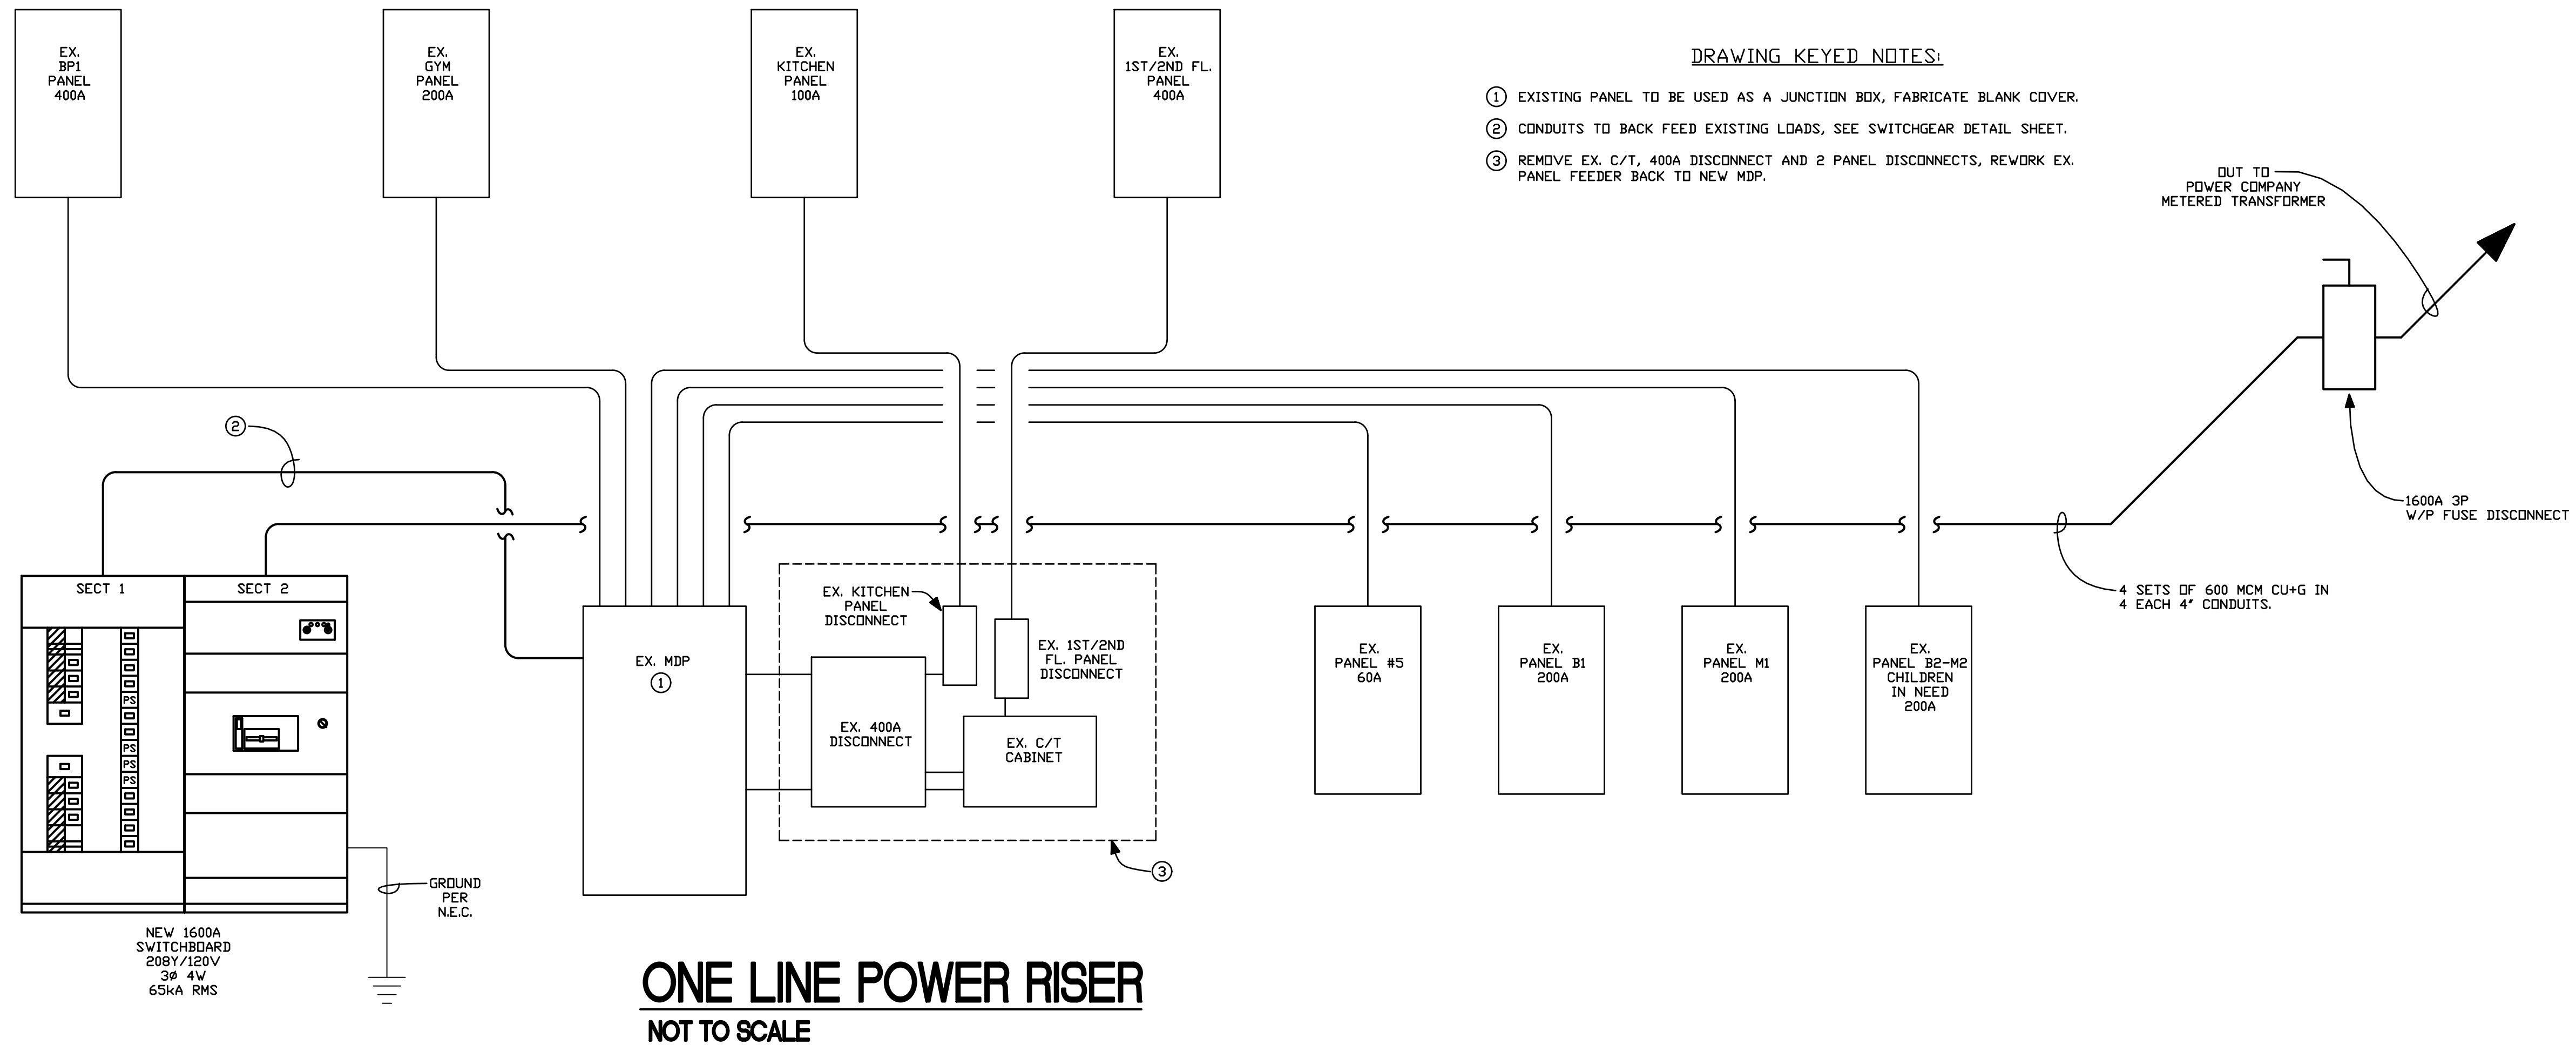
EX.
BP1
PANEL
400A

EX.
GYM
PANEL
200A

EX.
KITCHEN
PANEL
100A

EX.
1ST/2ND FL.
PANEL
400A

DRAWING KEYED NOTES:

① EXISTING PANEL TO BE USED AS A JUNCTION BOX, FABRICATE BLANK COVER.

② CONDUITS TO BACK FEED EXISTING LOADS, SEE SWITCHGEAR DETAIL SHEET.

③ REMOVE EX. C/T, 400A DISCONNECT AND 2 PANEL DISCONNECTS, REWORK EX. PANEL FEEDER BACK TO NEW MDP.

OUT TO
POWER COMPANY
METERED TRANSFORMER

②

1600A 3P
W/P FUSE DISCONNECT

4 SETS OF 600 MCM CU+G IN
4 EACH 4" CONDUITS.

SECT 1

SECT 2

PS
PS
PS
PS

EX. KITCHEN
PANEL
DISCONNECT

EX. MDP
①

EX. 1ST/2ND
FL. PANEL
DISCONNECT

EX. 400A
DISCONNECT

EX. C/T
CABINET

EX.
PANEL #5
60A

EX.
PANEL B1
200A

EX.
PANEL M1
200A

EX.
PANEL B2-M2
CHILDREN
IN NEED
200A

GROUND
PER
N.E.C.

③

NEW 1600A
SWITCHBOARD
208Y/120V
3Ø 4W
65kA RMS

ONE LINE POWER RISER
NOT TO SCALE